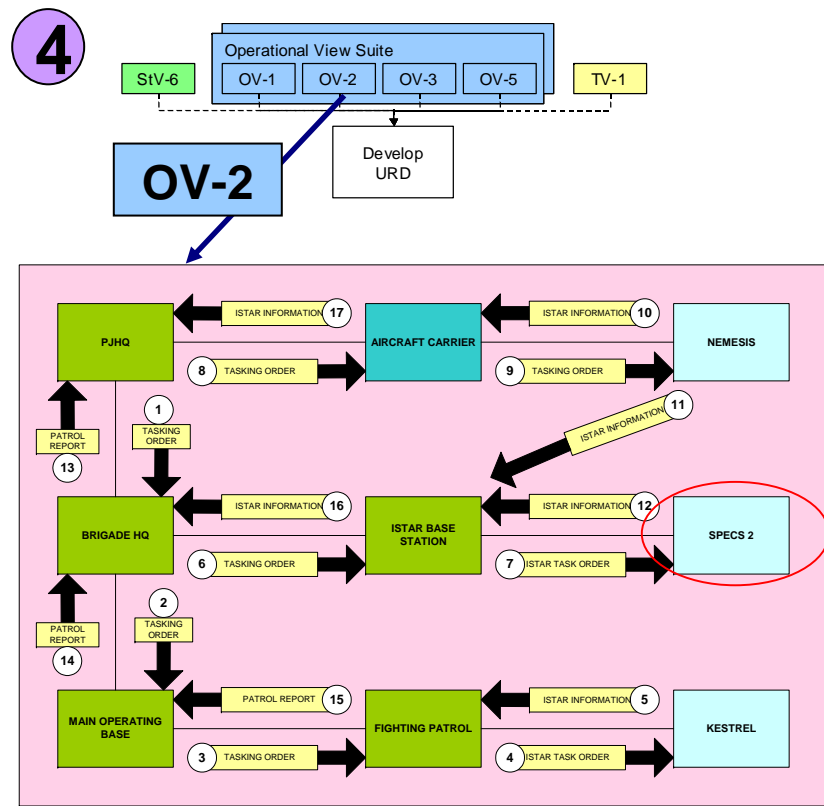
4

Operational View Suite

StV-6

OV-1

OV-2

OV-3

OV-5

TV-1

Develop URD

OV-2

PJHQ

ISTAR INFORMATION 17

AIRCRAFT CARRIER

ISTAR INFORMATION 10

NEMESIS

8 TASKING ORDER

9 TASKING ORDER

1 TASKING ORDER

ISTAR INFORMATION 11

PATROL REPORT 13

BRIGADE HQ

ISTAR INFORMATION 16

ISTAR BASE STATION

ISTAR INFORMATION 12

SPECS 2

6 TASKING ORDER

7 ISTAR TASK ORDER

2 TASKING ORDER

PATROL REPORT 14

MAIN OPERATING BASE

PATROL REPORT 15

FIGHTING PATROL

ISTAR INFORMATION 5

KESTREL

3 TASKING ORDER

4 ISTAR TASK ORDER